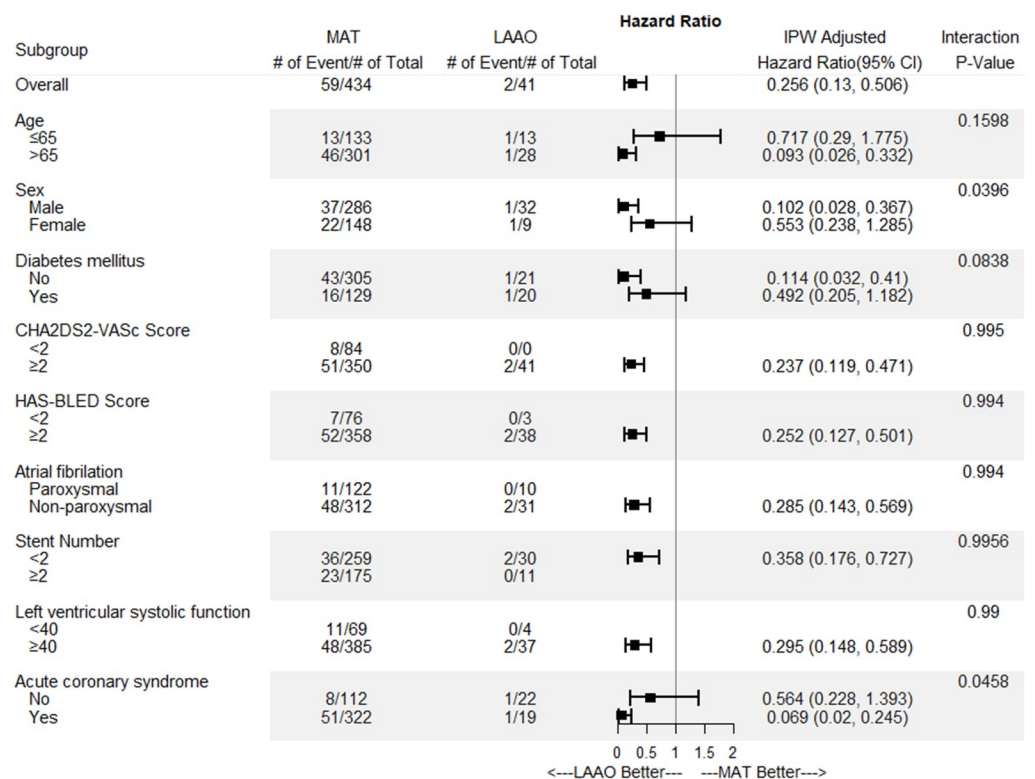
| Subgroup | MAT # of Event/# of Total | LAAO # of Event/# of Total | Hazard Ratio | IPW Adjusted Hazard Ratio(95% CI) | Interaction P-Value |
|---|---|---|---|---|---|
| Overall | 59/434 | 2/41 | | 0.256 (0.13, 0.506) | |
| Age | | | | | 0.1598 |
| ≤65 | 13/133 | 1/13 | | 0.717 (0.29, 1.775) | |
| >65 | 46/301 | 1/28 | | 0.093 (0.026, 0.332) | |
| Sex | | | | | 0.0396 |
| Male | 37/286 | 1/32 | | 0.102 (0.028, 0.367) | |
| Female | 22/148 | 1/9 | | 0.553 (0.238, 1.285) | |
| Diabetes mellitus | | | | | 0.0838 |
| No | 43/305 | 1/21 | | 0.114 (0.032, 0.41) | |
| Yes | 16/129 | 1/20 | | 0.492 (0.205, 1.182) | |
| CHA2DS2-VASc Score | | | | | 0.995 |
| <2 | 8/84 | 0/0 | | | |
| ≥2 | 51/350 | 2/41 | | 0.237 (0.119, 0.471) | |
| HAS-BLED Score | | | | | 0.994 |
| <2 | 7/76 | 0/3 | | | |
| ≥2 | 52/358 | 2/38 | | 0.252 (0.127, 0.501) | |
| Atrial fibrilation | | | | | 0.994 |
| Paroxysmal | 11/122 | 0/10 | | | |
| Non-paroxysmal | 48/312 | 2/31 | | 0.285 (0.143, 0.569) | |
| Stent Number | | | | | 0.9956 |
| <2 | 36/259 | 2/30 | | 0.358 (0.176, 0.727) | |
| ≥2 | 23/175 | 0/11 | | | |
| Left ventricular systolic function | | | | | 0.99 |
| <40 | 11/69 | 0/4 | | | |
| ≥40 | 48/385 | 2/37 | | 0.295 (0.148, 0.589) | |
| Acute coronary syndrome | | | | | 0.0458 |
| No | 8/112 | 1/22 | | 0.564 (0.228, 1.393) | |
| Yes | 51/322 | 1/19 | | 0.069 (0.02, 0.245) | |

0 0.5 1 1.5 2
<---LAAO Better--- ---MAT Better--->